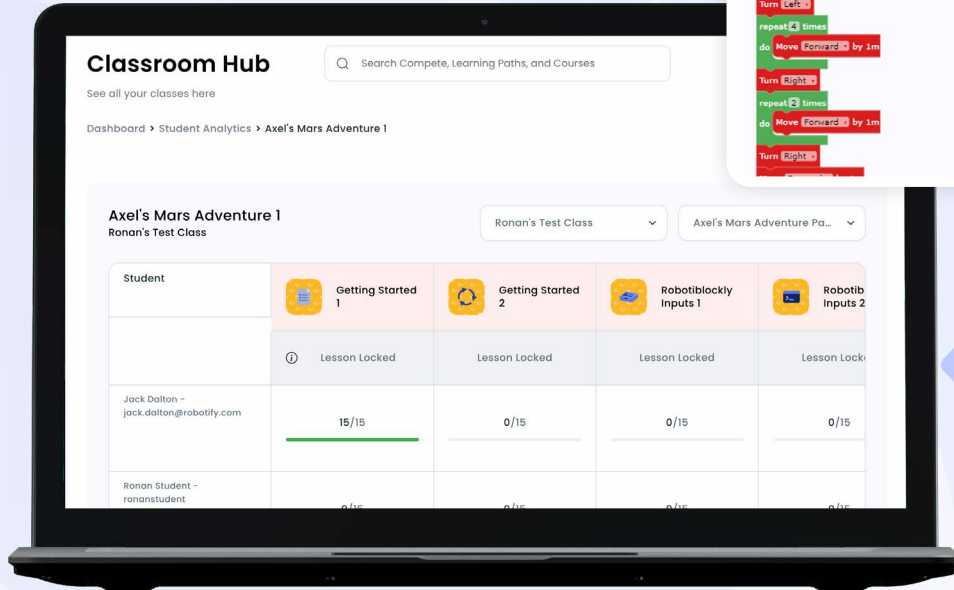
Turn Left
repeat 4 times
do Move Forward by 1m
Turn Right
repeat 2 times
do Move Forward by 1m
Turn Right

Classroom Hub
See all your classes here

Search Compete, Learning Paths, and Courses

Dashboard > Student Analytics > Axel's Mars Adventure 1

Axel's Mars Adventure 1
Ronan's Test Class

Ronan's Test Class
Axel's Mars Adventure Pa...

| Student | Getting Started 1 | Getting Started 2 | Robotiblockly Inputs 1 | Robotib Inputs 2 |
|---|---|---|---|---|
| | Lesson Locked | Lesson Locked | Lesson Locked | Lesson Lock |
| Jack Dalton - jack.dalton@robotify.com | 15/15 | 0/15 | 0/15 | 0/15 |
| Ronan Student - ronanstudent | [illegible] | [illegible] | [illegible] | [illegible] |